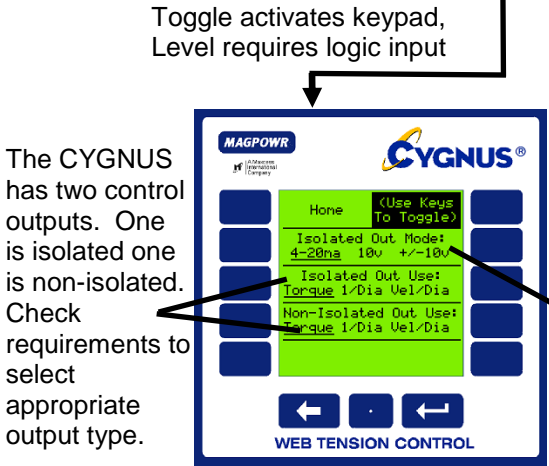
Toggle activates keypad, Level requires logic input

The CYGNUS has two control outputs. One is isolated one is non-isolated. Check requirements to select appropriate output type.

MAGPOWR
A Maxcess International Company

CYGNUS®

Home

(Use Keys To Toggle)

Isolated Out Mode:
4-20ma 10v +/-10v

Isolated Out Use:
Torque 1/Dia Vel/Dia

Non-Isolated Out Use:
Torque 1/Dia Vel/Dia

.

WEB TENSION CONTROL